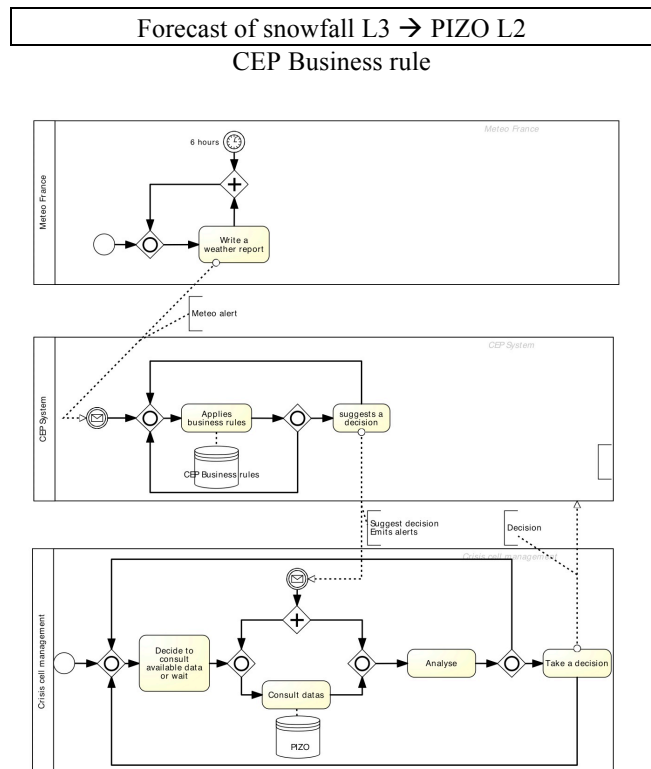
Forecast of snowfall L3 $\rightarrow$ PIZO L2

CEP Business rule

Meteo France

Meteo France

6 hours

Write a weather report

Meteo alert

CEP System

CEP System

Applies business rules

CEP Business rules

suggests a decision

Suggest decision
Emits alerts

Decision

Crisis cell management

Crisis cell management

Decide to consult available data or wait

Consult datas

PIZO

Analyse

Take a decision